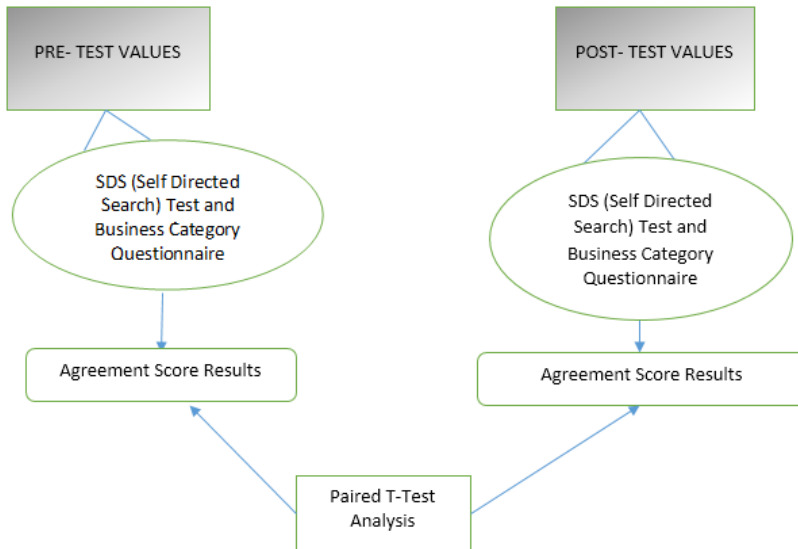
PRE- TEST VALUES

POST- TEST VALUES

SDS (Self Directed Search) Test and Business Category Questionnaire

SDS (Self Directed Search) Test and Business Category Questionnaire

Agreement Score Results

Agreement Score Results

Paired T-Test Analysis